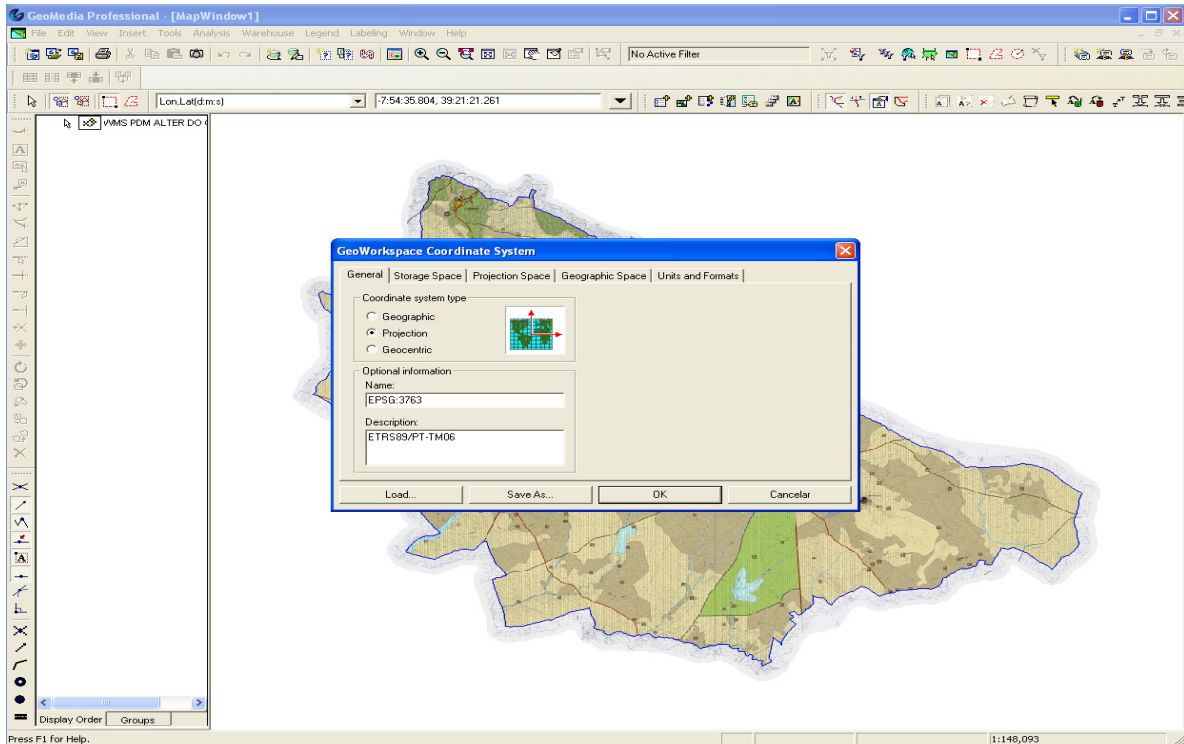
GeoMedia Professional - [MapWindow1]
File Edit View Insert Tools Analysis Warehouse Legend Labeling Window Help
No Active Filter
Lon,Lat(d:m:s)
-7:54:35.804, 39:21:21.261
WMS PDM ALTER DO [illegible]
GeoWorkspace Coordinate System
General | Storage Space | Projection Space | Geographic Space | Units and Formats
Coordinate system type
Geographic
Projection
Geocentric
Optional information
Name:
EPSG:3763
Description:
ETRS89/PT-TM06
Load...
Save As...
OK
Cancelar
Display Order
Groups
Press F1 for Help.
1:148,093